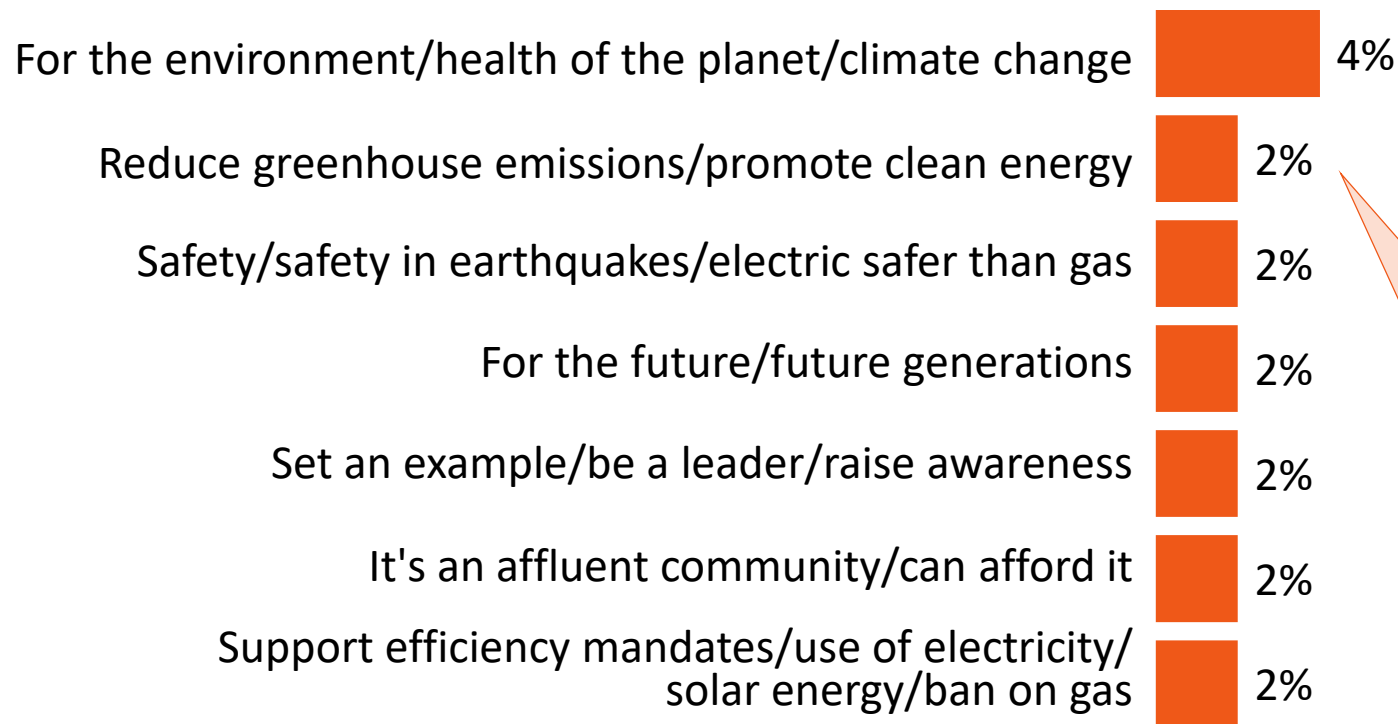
For the environment/health of the planet/climate change 4%

Reduce greenhouse emissions/promote clean energy 2%

Safety/safety in earthquakes/electric safer than gas 2%

For the future/future generations 2%

Set an example/be a leader/raise awareness 2%

It's an affluent community/can afford it 2%

Support efficiency mandates/use of electricity/ solar energy/ban on gas 2%